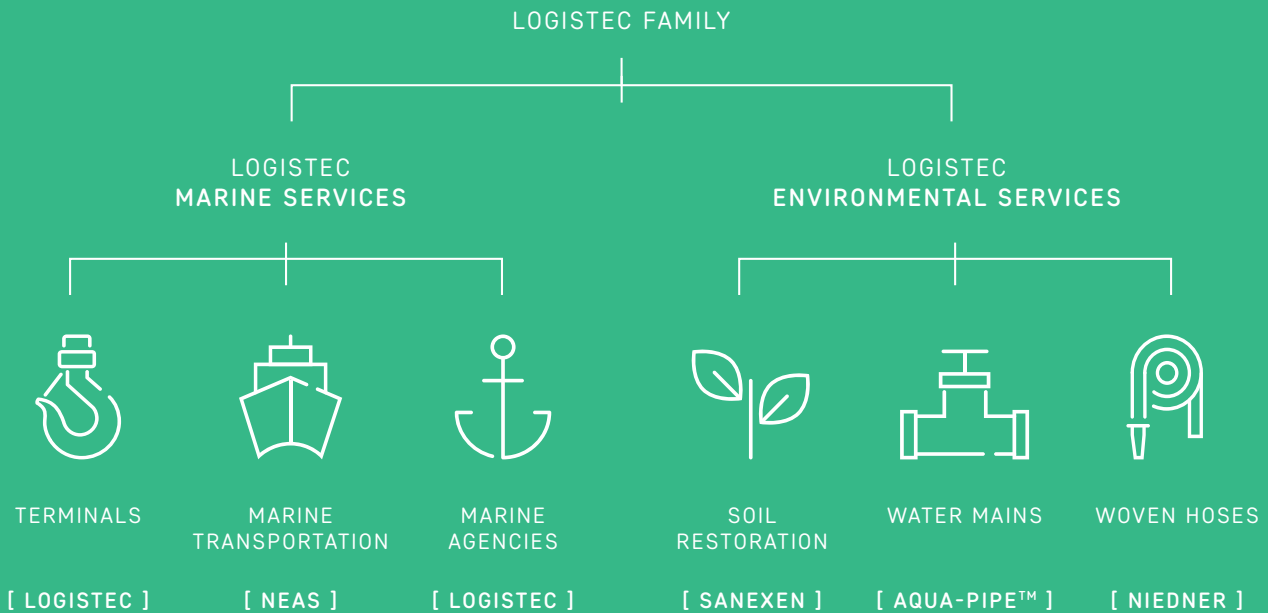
LOGISTEC FAMILY

LOGISTEC
MARINE SERVICES

LOGISTEC
ENVIRONMENTAL SERVICES

TERMINALS

[ LOGISTEC ]

MARINE TRANSPORTATION

[ NEAS ]

MARINE AGENCIES

[ LOGISTEC ]

SOIL RESTORATION

[ SANEXEN ]

WATER MAINS

[ AQUA-PIPE™ ]

WOVEN HOSES

[ NIEDNER ]